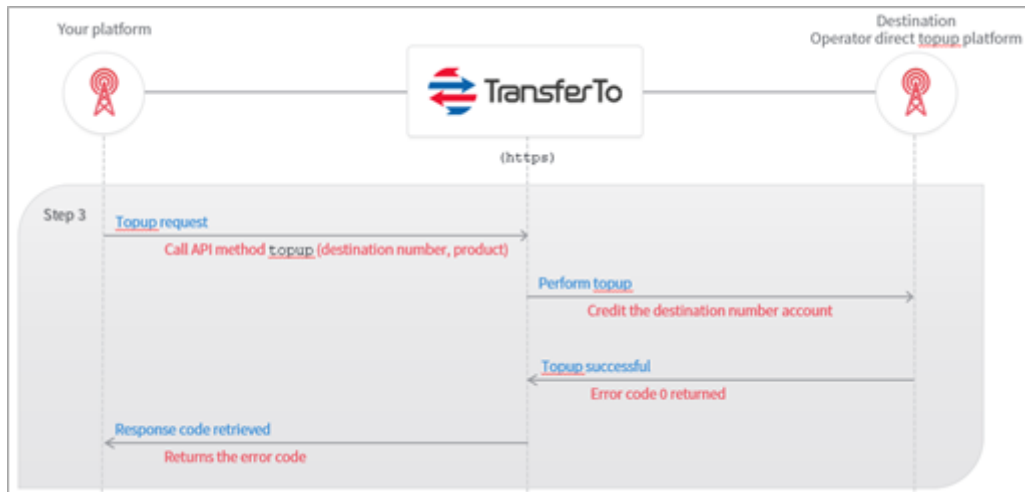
Your platform

TransferTo

Destination
Operator direct topup platform

(https)

Step 3

Topup request

Call API method topup (destination number, product)

Perform topup

Credit the destination number account

Topup successful

Error code 0 returned

Response code retrieved

Returns the error code